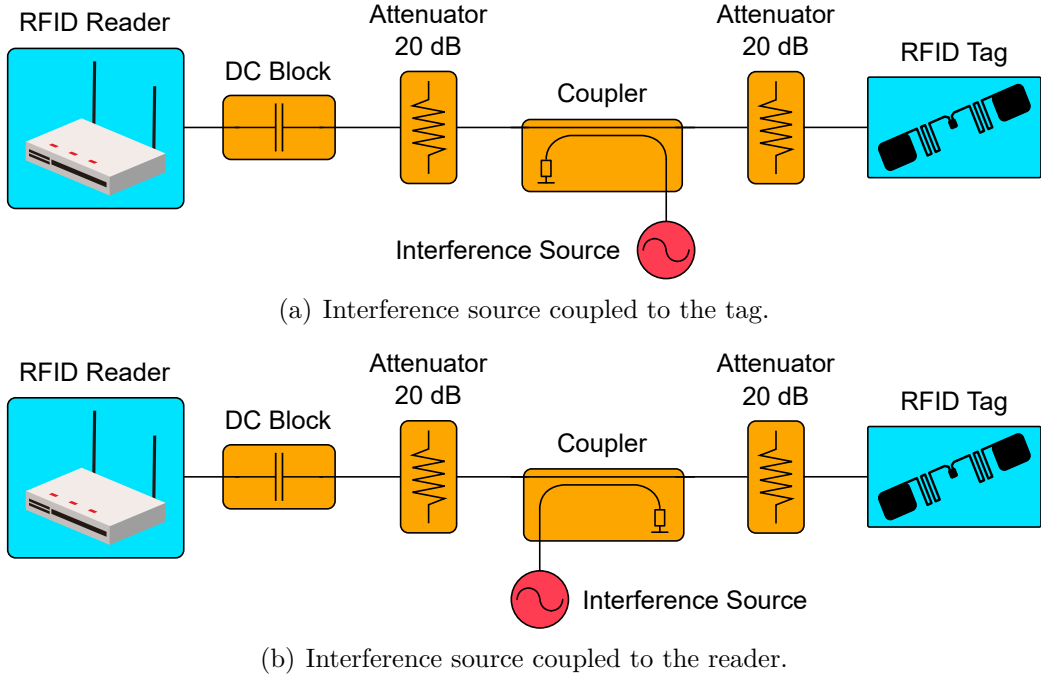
RFID Reader

DC Block

Attenuator
20 dB

Coupler

Attenuator
20 dB

RFID Tag

Interference Source

(a) Interference source coupled to the tag.

RFID Reader

DC Block

Attenuator
20 dB

Coupler

Attenuator
20 dB

RFID Tag

Interference Source

(b) Interference source coupled to the reader.